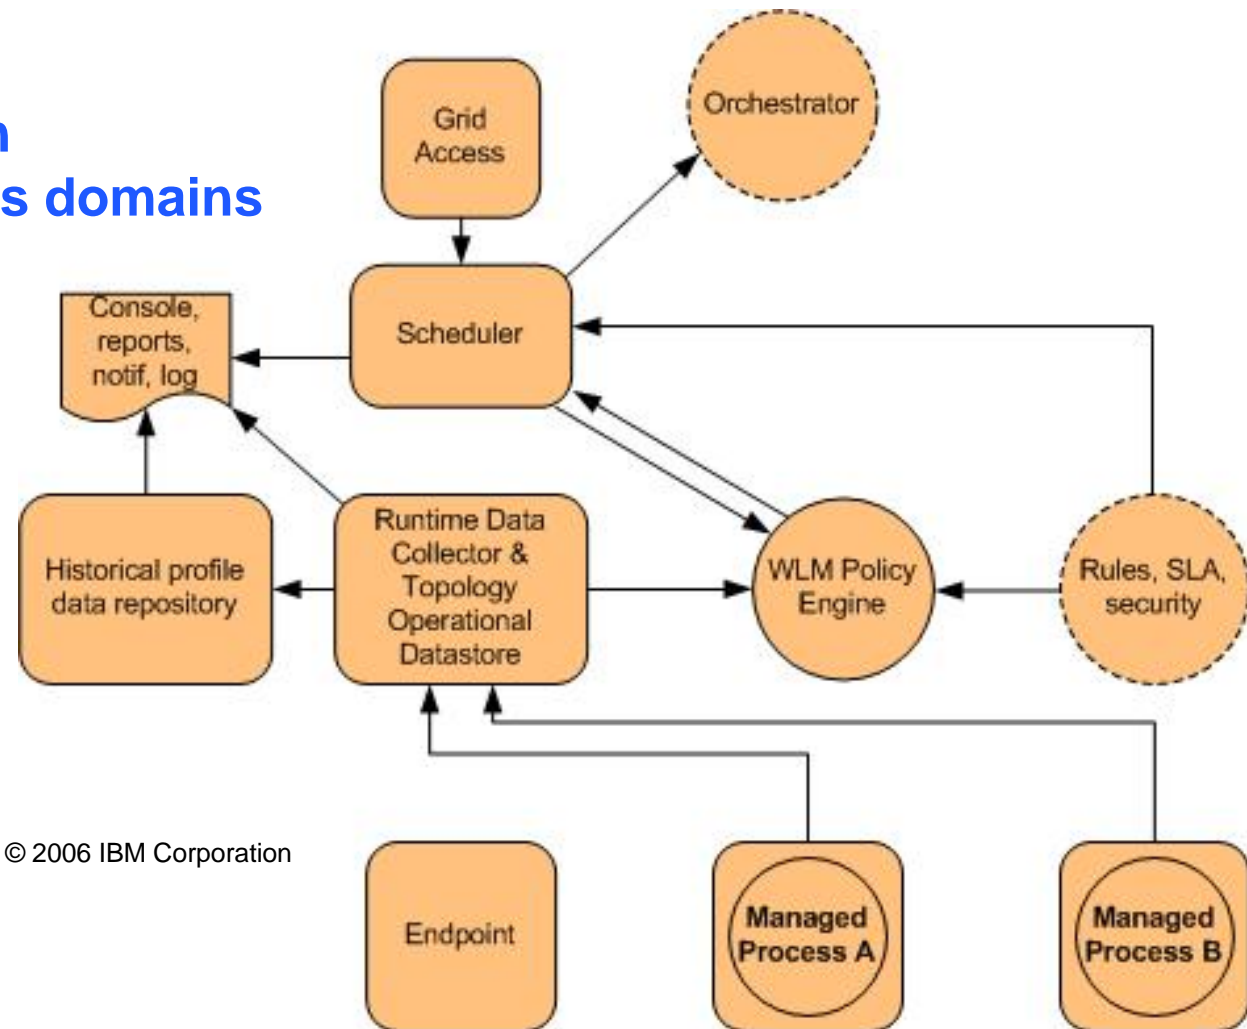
n
s domains

Grid Access

Orchestrator

Console, reports, notif, log

Scheduler

Historical profile data repository

Runtime Data Collector & Topology Operational Datastore

WLM Policy Engine

Rules, SLA, security

© 2006 IBM Corporation

Endpoint

Managed Process A

Managed Process B